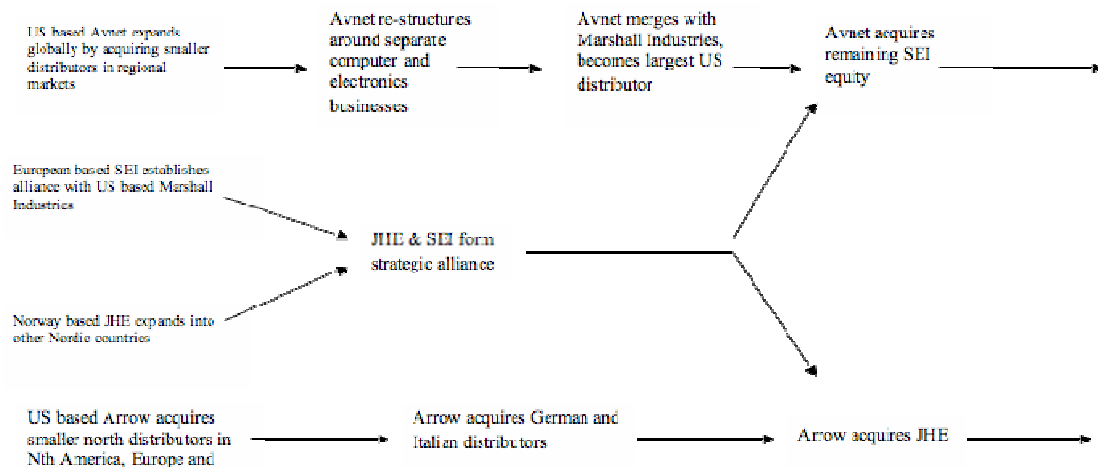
US based Avnet expands globally by acquiring smaller distributors in regional markets

Avnet re-structures around separate computer and electronics businesses

Avnet merges with Marshall Industries, becomes largest US distributor

Avnet acquires remaining SEI equity

European based SEI establishes alliance with US based Marshall Industries

JHE & SEI form strategic alliance

Norway based JHE expands into other Nordic countries

US based Arrow acquires smaller north distributors in Nth America, Europe and

Arrow acquires German and Italian distributors

Arrow acquires JHE